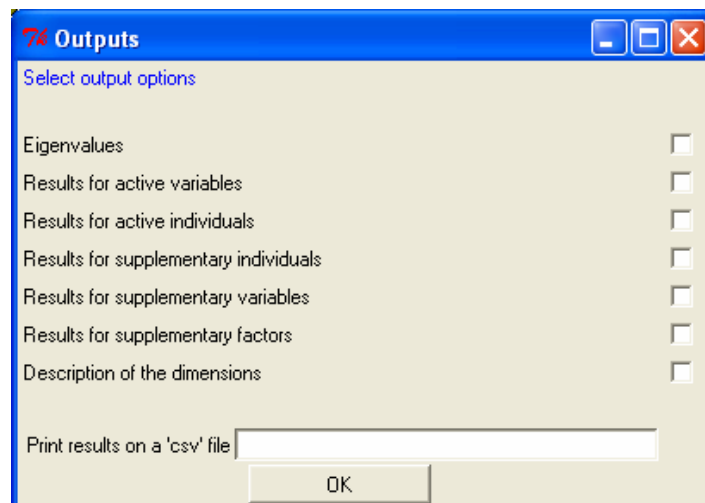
Tk Outputs

Select output options

Eigenvalues

Results for active variables

Results for active individuals

Results for supplementary individuals

Results for supplementary variables

Results for supplementary factors

Description of the dimensions

Print results on a 'csv' file

OK